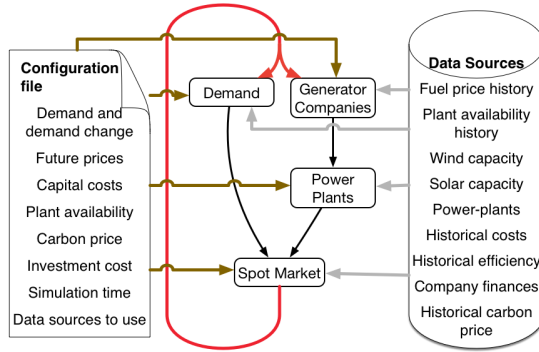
Configuration file
Demand and demand change
Future prices
Capital costs
Plant availability
Carbon price
Investment cost
Simulation time
Data sources to use

Demand
Generator Companies
Power Plants
Spot Market

Data Sources
Fuel price history
Plant availability history
Wind capacity
Solar capacity
Power-plants
Historical costs
Historical efficiency
Company finances
Historical carbon price